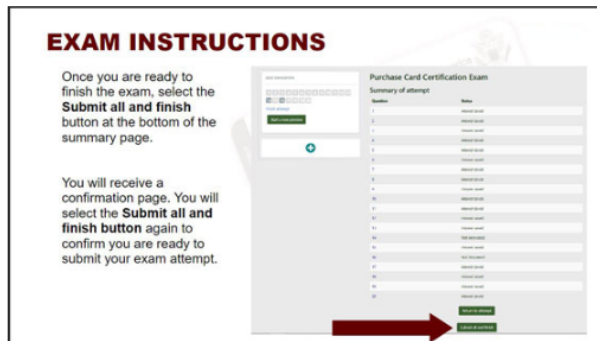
EXAM INSTRUCTIONS

Once you are ready to finish the exam, select the **Submit all and finish** button at the bottom of the summary page.

You will receive a confirmation page. You will select the **Submit all and finish button** again to confirm you are ready to submit your exam attempt.

Quiz navigation

Finish attempt

Start a new preview

Purchase Card Certification Exam

Summary of attempt

| Question | Status |
|---|---|
| 1 | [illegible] |
| 2 | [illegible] |
| 3 | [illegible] |
| 4 | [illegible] |
| 5 | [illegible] |
| 6 | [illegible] |
| 7 | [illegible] |
| 8 | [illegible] |
| 9 | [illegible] |
| 10 | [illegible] |
| 11 | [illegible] |
| 12 | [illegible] |
| 13 | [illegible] |
| 14 | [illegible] |
| 15 | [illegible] |
| 16 | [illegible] |
| 17 | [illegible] |
| 18 | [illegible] |
| 19 | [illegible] |
| 20 | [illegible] |

Return to attempt

Submit all and finish